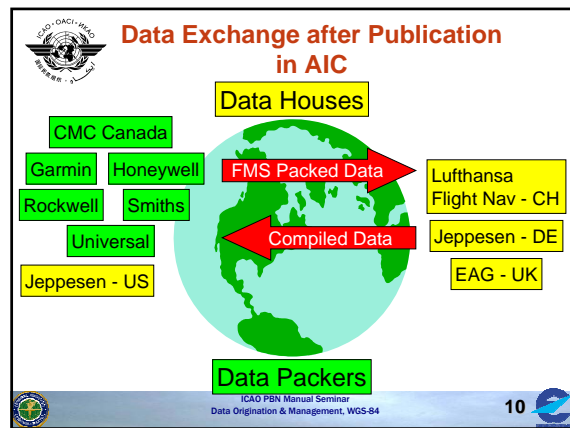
ICAO · OACI · ИКАО

Data Exchange after Publication in AIC

Data Houses

CMC Canada

Garmin

Honeywell

Rockwell

Smiths

Universal

Jeppesen - US

FMS Packed Data

Compiled Data

Lufthansa Flight Nav - CH

Jeppesen - DE

EAG - UK

Data Packers

ICAO PBN Manual Seminar
Data Origination & Management, WGS-84

10